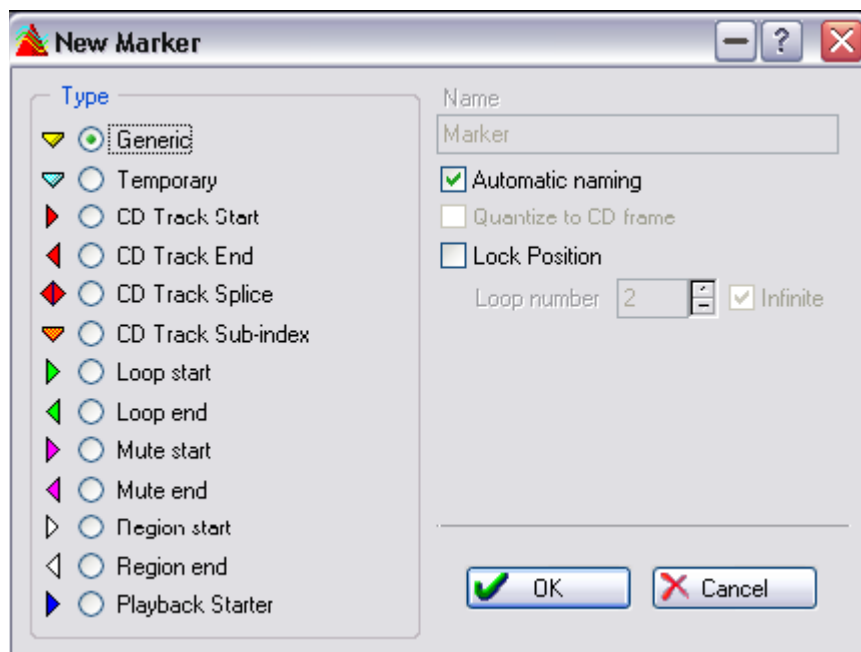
New Marker

Type
Generic
Temporary
CD Track Start
CD Track End
CD Track Splice
CD Track Sub-index
Loop start
Loop end
Mute start
Mute end
Region start
Region end
Playback Starter

Name
Marker
Automatic naming
Quantize to CD frame
Lock Position
Loop number 2
Infinite

OK
Cancel